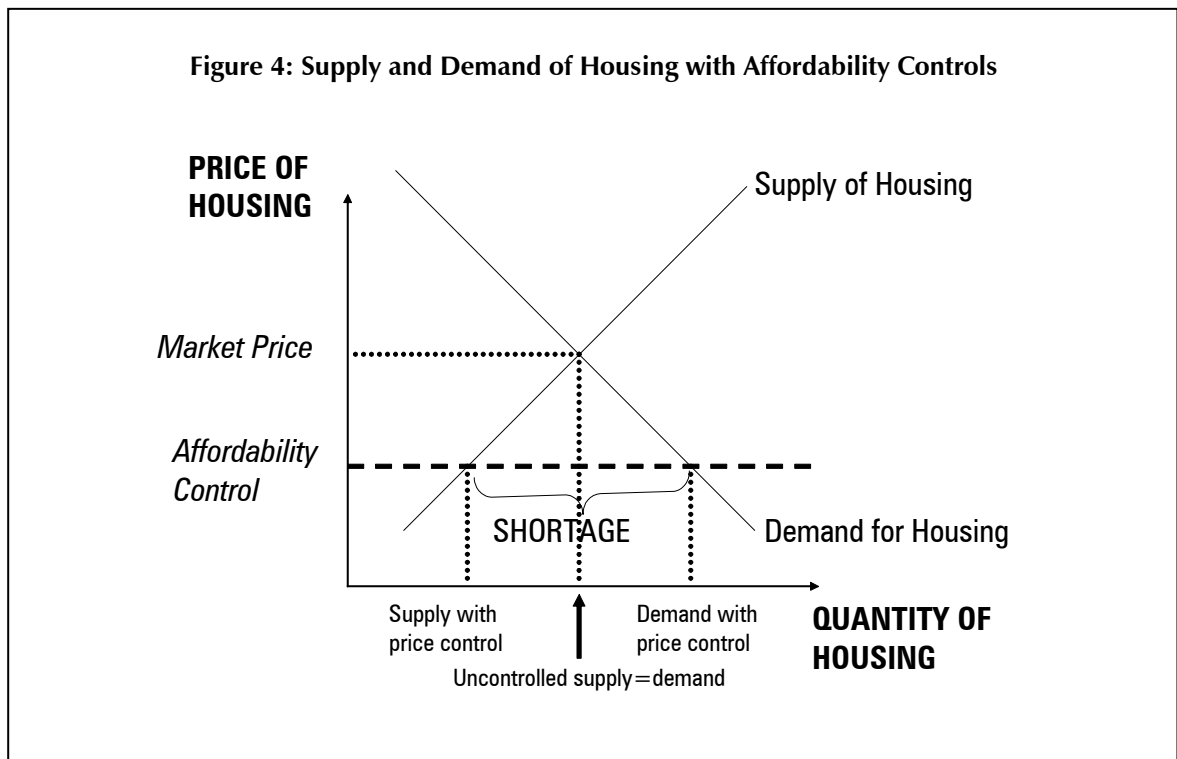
Figure 4: Supply and Demand of Housing with Affordability Controls

PRICE OF HOUSING

Supply of Housing

Market Price

Affordability Control

SHORTAGE

Demand for Housing

Supply with price control

Demand with price control

QUANTITY OF HOUSING

Uncontrolled supply=demand